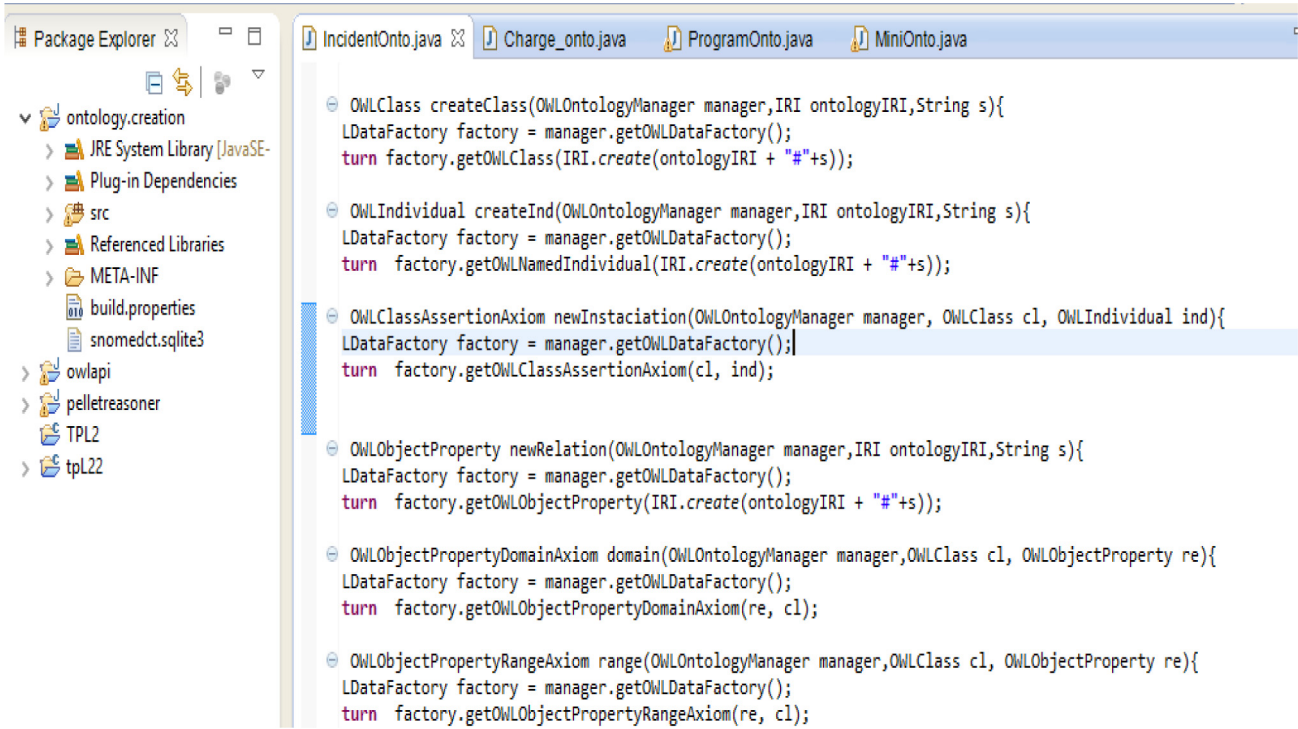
Package Explorer

ontology.creation
JRE System Library [JavaSE-
Plug-in Dependencies
src
Referenced Libraries
META-INF
build.properties
snomedct.sqlite3
owlapi
pelletreasoner
TPL2
tpL22

IncidentOnto.java
Charge_onto.java
ProgramOnto.java
MiniOnto.java

OWLClass createClass(OWLOntologyManager manager,IRI ontologyIRI,String s){
LDataFactory factory = manager.getOWLDataFactory();
turn factory.getOWLClass(IRI.create(ontologyIRI + "#"+s));

OWLIndividual createInd(OWLOntologyManager manager,IRI ontologyIRI,String s){
LDataFactory factory = manager.getOWLDataFactory();
turn factory.getOWLNamedIndividual(IRI.create(ontologyIRI + "#"+s));

OWLClassAssertionAxiom newInstaciation(OWLOntologyManager manager, OWLClass cl, OWLIndividual ind){
LDataFactory factory = manager.getOWLDataFactory();
turn factory.getOWLClassAssertionAxiom(cl, ind);

OWLObjectProperty newRelation(OWLOntologyManager manager,IRI ontologyIRI,String s){
LDataFactory factory = manager.getOWLDataFactory();
turn factory.getOWLObjectProperty(IRI.create(ontologyIRI + "#"+s));

OWLObjectPropertyDomainAxiom domain(OWLOntologyManager manager,OWLClass cl, OWLObjectProperty re){
LDataFactory factory = manager.getOWLDataFactory();
turn factory.getOWLObjectPropertyDomainAxiom(re, cl);

OWLObjectPropertyRangeAxiom range(OWLOntologyManager manager,OWLClass cl, OWLObjectProperty re){
LDataFactory factory = manager.getOWLDataFactory();
turn factory.getOWLObjectPropertyRangeAxiom(re, cl);